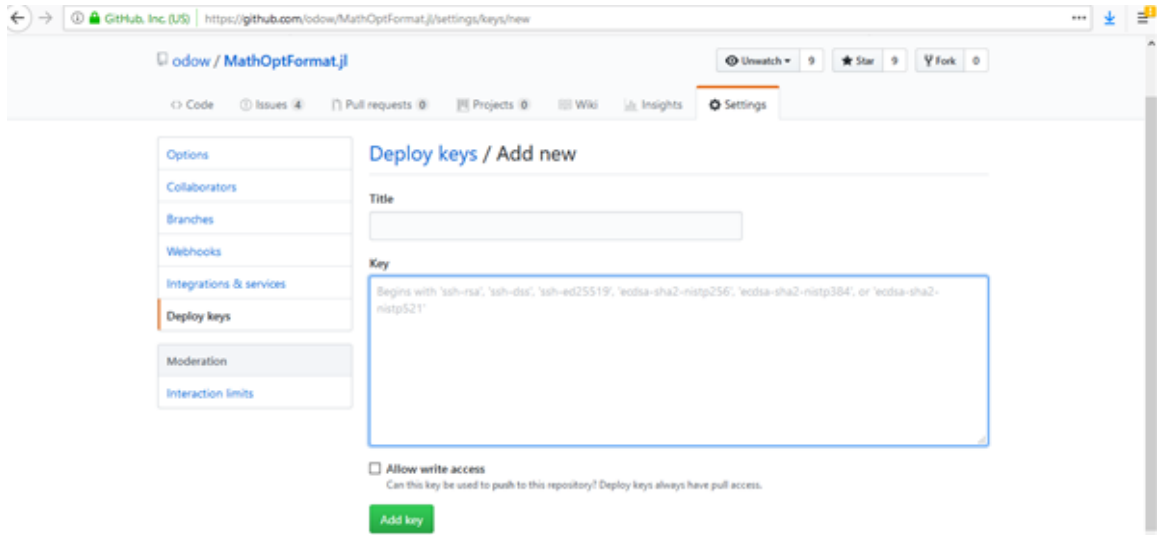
GitHub, Inc. (US) https://github.com/odow/MathOptFormat.jl/settings/keys/new

odow / MathOptFormat.jl

Unwatch 9 Star 9 Fork 0

<> Code Issues 4 Pull requests 0 Projects 0 Wiki Insights Settings

Options
Collaborators
Branches
Webhooks
Integrations & services
Deploy keys

Moderation
Interaction limits

Deploy keys / Add new

Title

Key

Begins with 'ssh-rsa', 'ssh-dss', 'ssh-ed25519', 'ecdsa-sha2-nistp256', 'ecdsa-sha2-nistp384', or 'ecdsa-sha2-nistp521'

Allow write access
Can this key be used to push to this repository? Deploy keys always have pull access.

Add key